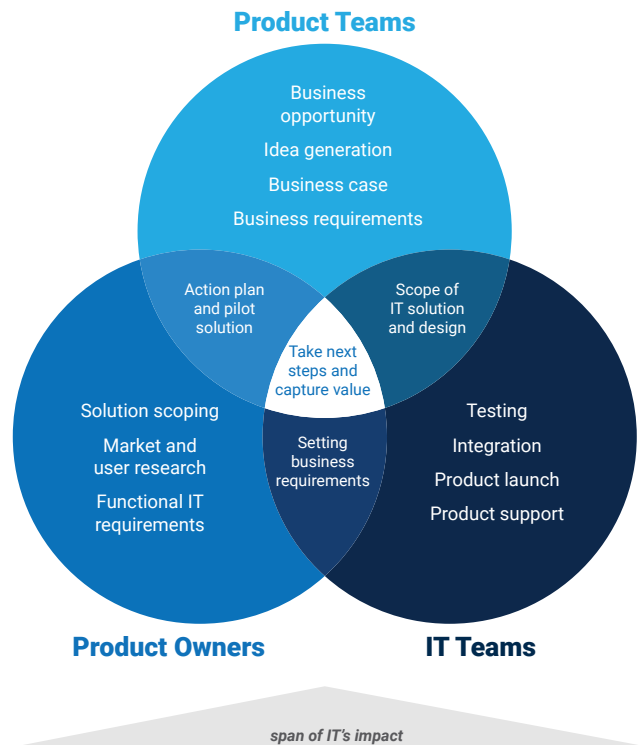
Product Teams

Business opportunity

Idea generation

Business case

Business requirements

Action plan and pilot solution

Scope of IT solution and design

Take next steps and capture value

Solution scoping

Market and user research

Functional IT requirements

Setting business requirements

Testing

Integration

Product launch

Product support

Product Owners

IT Teams

span of IT's impact